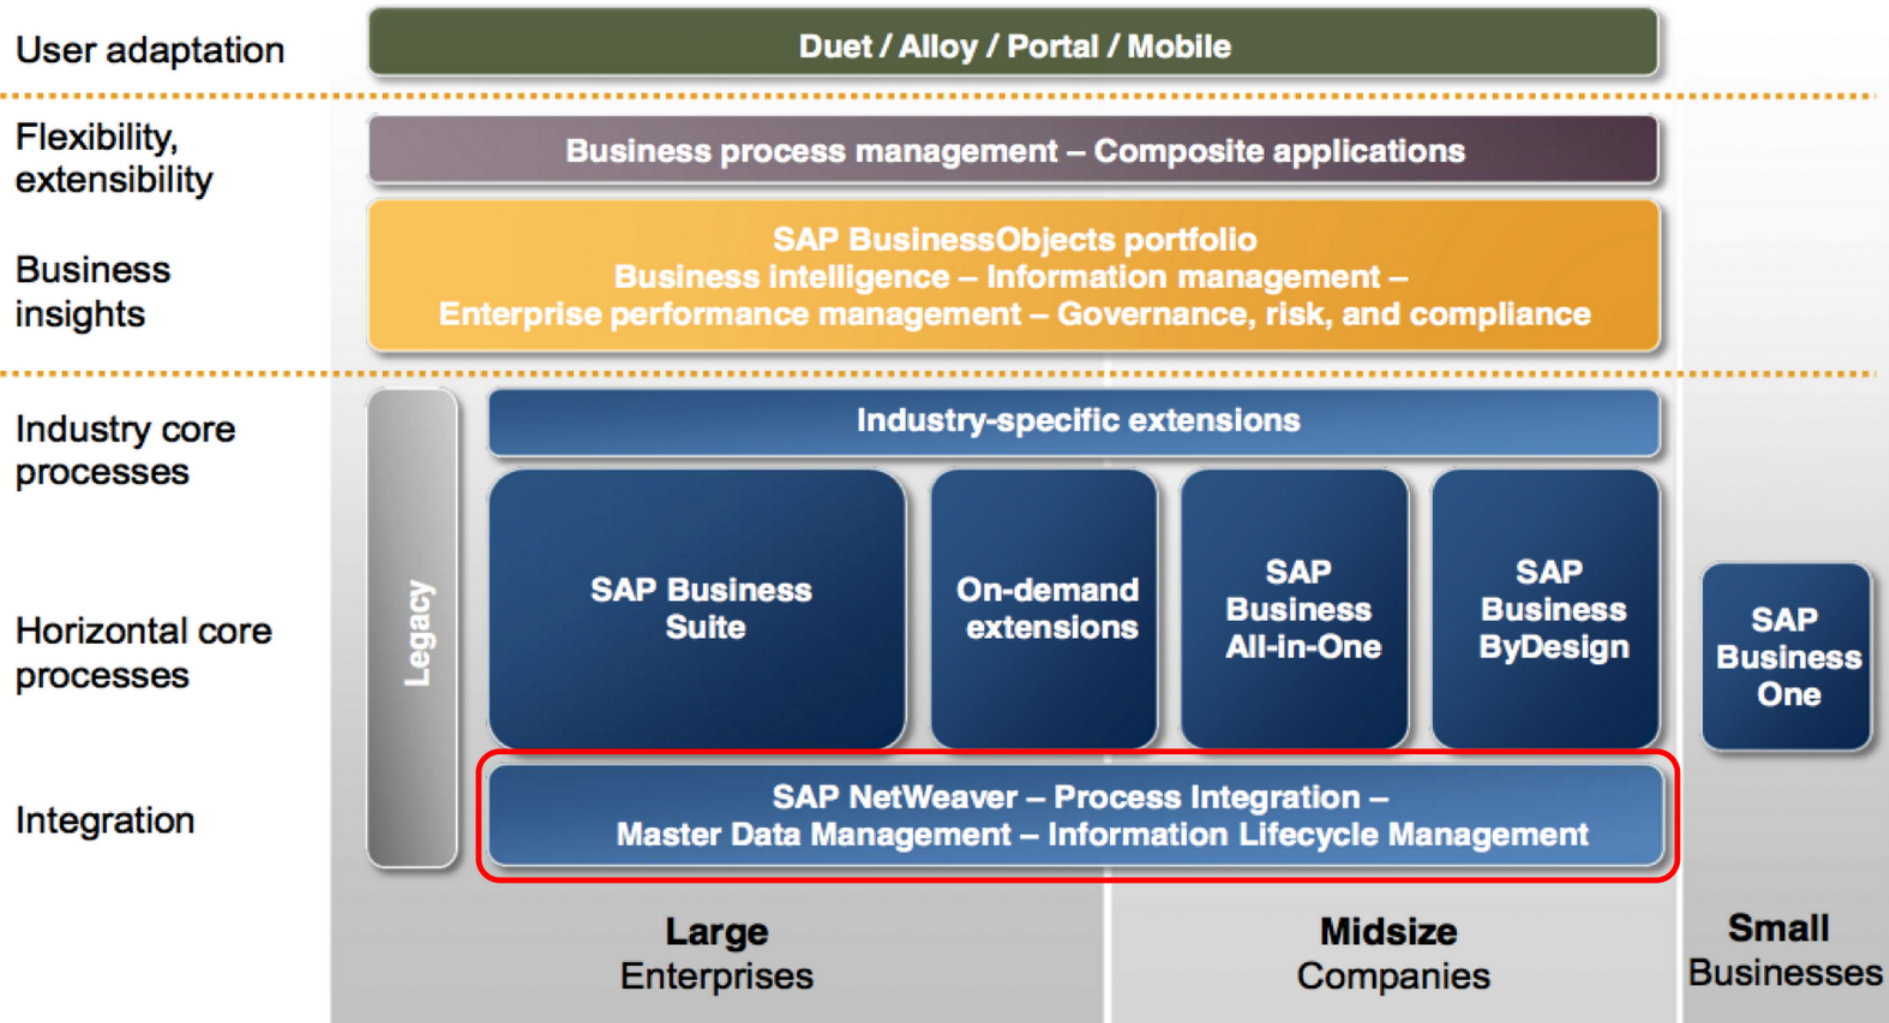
User adaptation

Duet / Alloy / Portal / Mobile

Flexibility, extensibility

Business process management – Composite applications

Business insights

SAP BusinessObjects portfolio
Business intelligence – Information management –
Enterprise performance management – Governance, risk, and compliance

Industry core processes

Legacy

Industry-specific extensions

Horizontal core processes

SAP Business Suite

On-demand extensions

SAP Business All-in-One

SAP Business ByDesign

SAP Business One

Integration

SAP NetWeaver – Process Integration –
Master Data Management – Information Lifecycle Management

Large Enterprises

Midsize Companies

Small Businesses